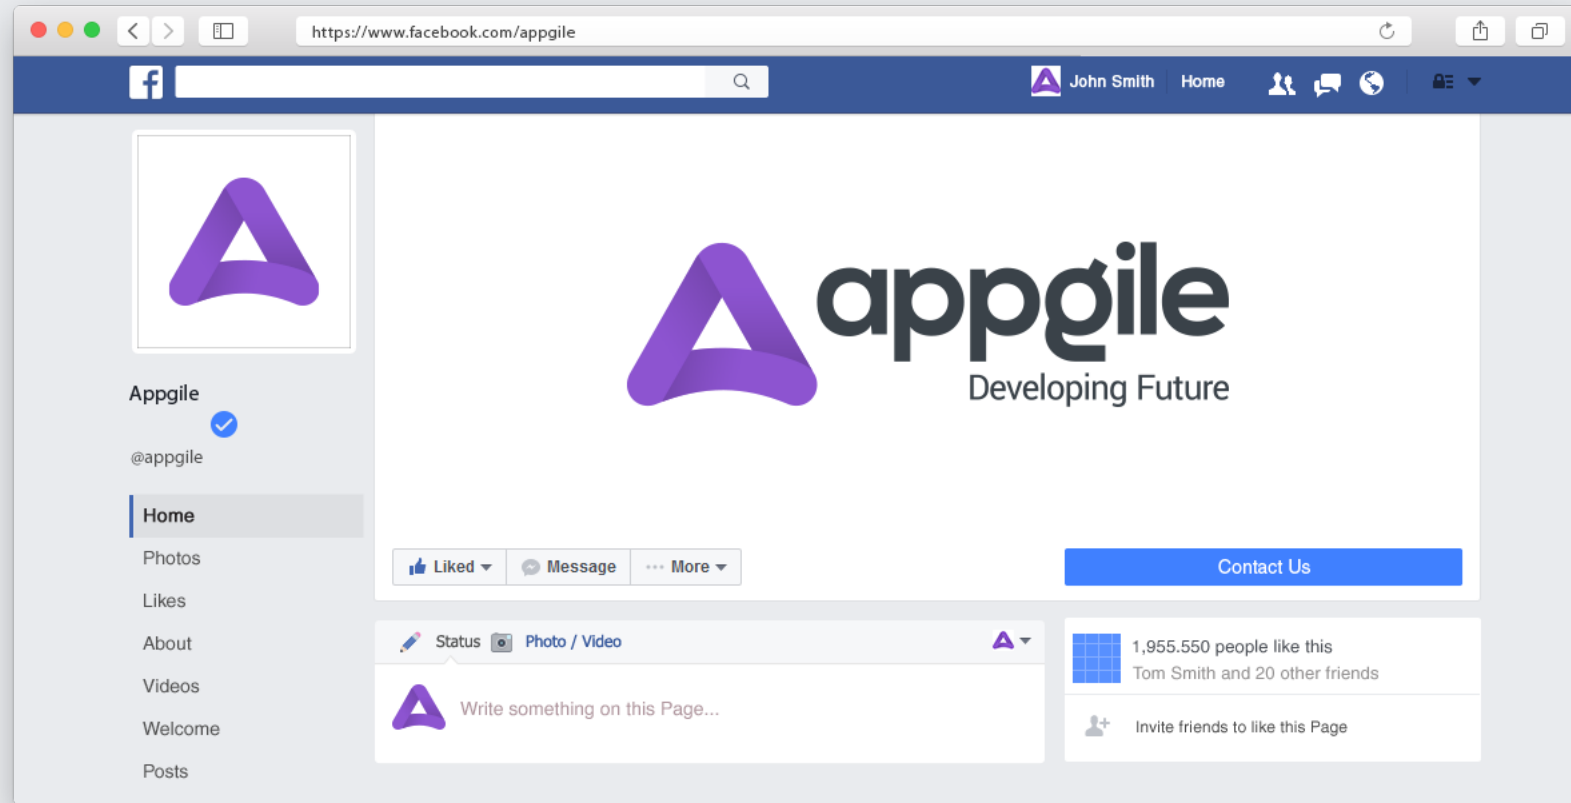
https://www.facebook.com/appgile

f

John Smith Home

Appgile

@appgile

Home

Photos

Likes

About

Videos

Welcome

Posts

appgile
Developing Future

Liked Message More

Contact Us

Status Photo / Video

Write something on this Page...

1,955.550 people like this
Tom Smith and 20 other friends

Invite friends to like this Page